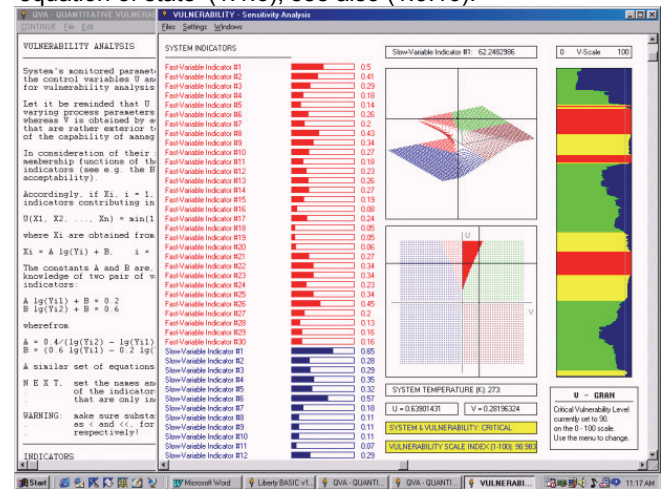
equation of state" (VV10), see also (VCV10).

QVA - QUANTITATIVE VULNERA
CONTINUE File Edit

VULNERABILITY ANALYSIS

System's monitored paramet the control variables U an for vulnerability analysis

Let it be reminded that U varying process parameters whereas V is obtained by a that are rather exterior t of the capability of manag

In consideration of their membership functions of th indicators (see e.g. the B acceptability).

Accordingly, if Xi, i = 1, indicators contributing in

U(X1, X2, ..., Xn) = ain(1

where Xi are obtained from

Xi = A lg(Yi) + B, i =

The constants A and B are, knowledge of two pair of v indicators:

A lg(Yi1) + B = 0.2
B lg(Yi2) + B = 0.6

wherefrom

A = 0.4/(lg(Yi2) - lg(Yi1)
B = (0.6 lg(Yi1) - 0.2 lg(

A similar set of equations

N E X T. set the names and of the indicator that are only in

WARNING: make sure substa as < and <<. for respectively!

INDICATORS

VULNERABILITY - Sensitivity Analysis
Files Settings Windows

SYSTEM INDICATORS

| Indicator | Value |
|---|---|
| Fast-Variable Indicator #1 | 0.5 |
| Fast-Variable Indicator #2 | 0.41 |
| Fast-Variable Indicator #3 | 0.29 |
| Fast-Variable Indicator #4 | 0.18 |
| Fast-Variable Indicator #5 | 0.14 |
| Fast-Variable Indicator #6 | 0.26 |
| Fast-Variable Indicator #7 | 0.2 |
| Fast-Variable Indicator #8 | 0.43 |
| Fast-Variable Indicator #9 | 0.34 |
| Fast-Variable Indicator #10 | 0.27 |
| Fast-Variable Indicator #11 | 0.18 |
| Fast-Variable Indicator #12 | 0.23 |
| Fast-Variable Indicator #13 | 0.26 |
| Fast-Variable Indicator #14 | 0.27 |
| Fast-Variable Indicator #15 | 0.19 |
| Fast-Variable Indicator #16 | 0.08 |
| Fast-Variable Indicator #17 | 0.24 |
| Fast-Variable Indicator #18 | 0.05 |
| Fast-Variable Indicator #19 | 0.05 |
| Fast-Variable Indicator #20 | 0.06 |
| Fast-Variable Indicator #21 | 0.27 |
| Fast-Variable Indicator #22 | 0.34 |
| Fast-Variable Indicator #23 | 0.34 |
| Fast-Variable Indicator #24 | 0.23 |
| Fast-Variable Indicator #25 | 0.34 |
| Fast-Variable Indicator #26 | 0.45 |
| Fast-Variable Indicator #27 | 0.2 |
| Fast-Variable Indicator #28 | 0.13 |
| Fast-Variable Indicator #29 | 0.16 |
| Fast-Variable Indicator #30 | 0.16 |
| Slow-Variable Indicator #1 | 0.65 |
| Slow-Variable Indicator #2 | 0.28 |
| Slow-Variable Indicator #3 | 0.29 |
| Slow-Variable Indicator #4 | 0.35 |
| Slow-Variable Indicator #5 | 0.32 |
| Slow-Variable Indicator #6 | 0.57 |
| Slow-Variable Indicator #7 | 0.18 |
| Slow-Variable Indicator #8 | 0.11 |
| Slow-Variable Indicator #9 | 0.11 |
| Slow-Variable Indicator #10 | 0.11 |
| Slow-Variable Indicator #11 | 0.07 |
| Slow-Variable Indicator #12 | 0.29 |

Slow-Variable Indicator #1: 62.2482986

U

V

SYSTEM TEMPERATURE (K): 273

U = 0.63901431 V = 0.28196324

SYSTEM & VULNERABILITY: CRITICAL

VULNERABILITY SCALE INDEX (1-100): 98.983

0 V-Scale 100

V - GRAM

Critical Vulnerability Level currently set to 90, on the 0 - 100 scale. Use the menu to change.

Start | Microsoft Word | Liberty BASIC v1. | QVA - QUANTI... | QVA - QUANTI... | VULNERABI... | 11:17 AM